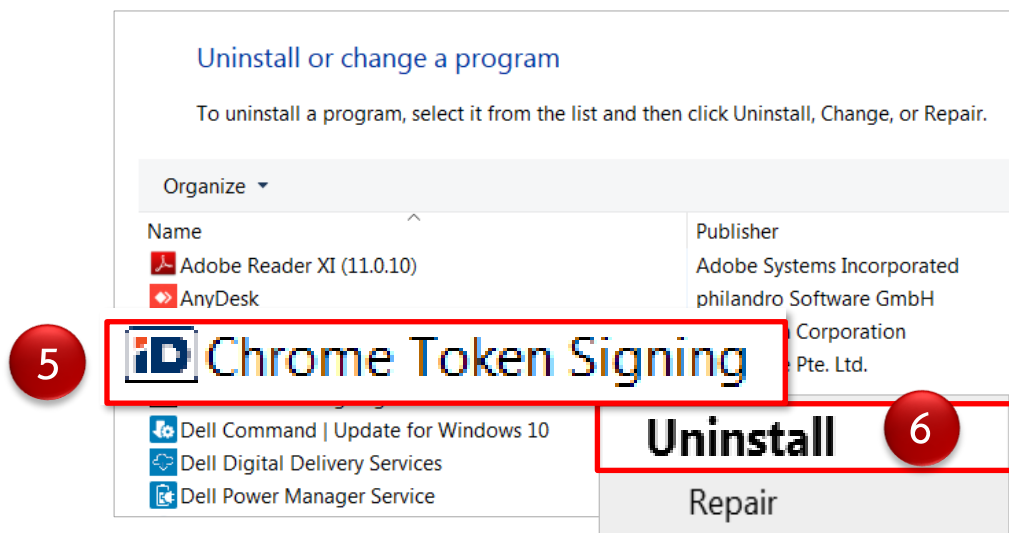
Uninstall or change a program

To uninstall a program, select it from the list and then click Uninstall, Change, or Repair.

Organize ▾

| Name | Publisher |
|---|---|
| Adobe Reader XI (11.0.10) | Adobe Systems Incorporated |
| AnyDesk | philandro Software GmbH |
| | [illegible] Corporation |
| | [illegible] Pte. Ltd. |
| Dell Command \| Update for Windows 10 | |
| Dell Digital Delivery Services | |
| Dell Power Manager Service | |

5

Chrome Token Signing

Uninstall

6

Repair